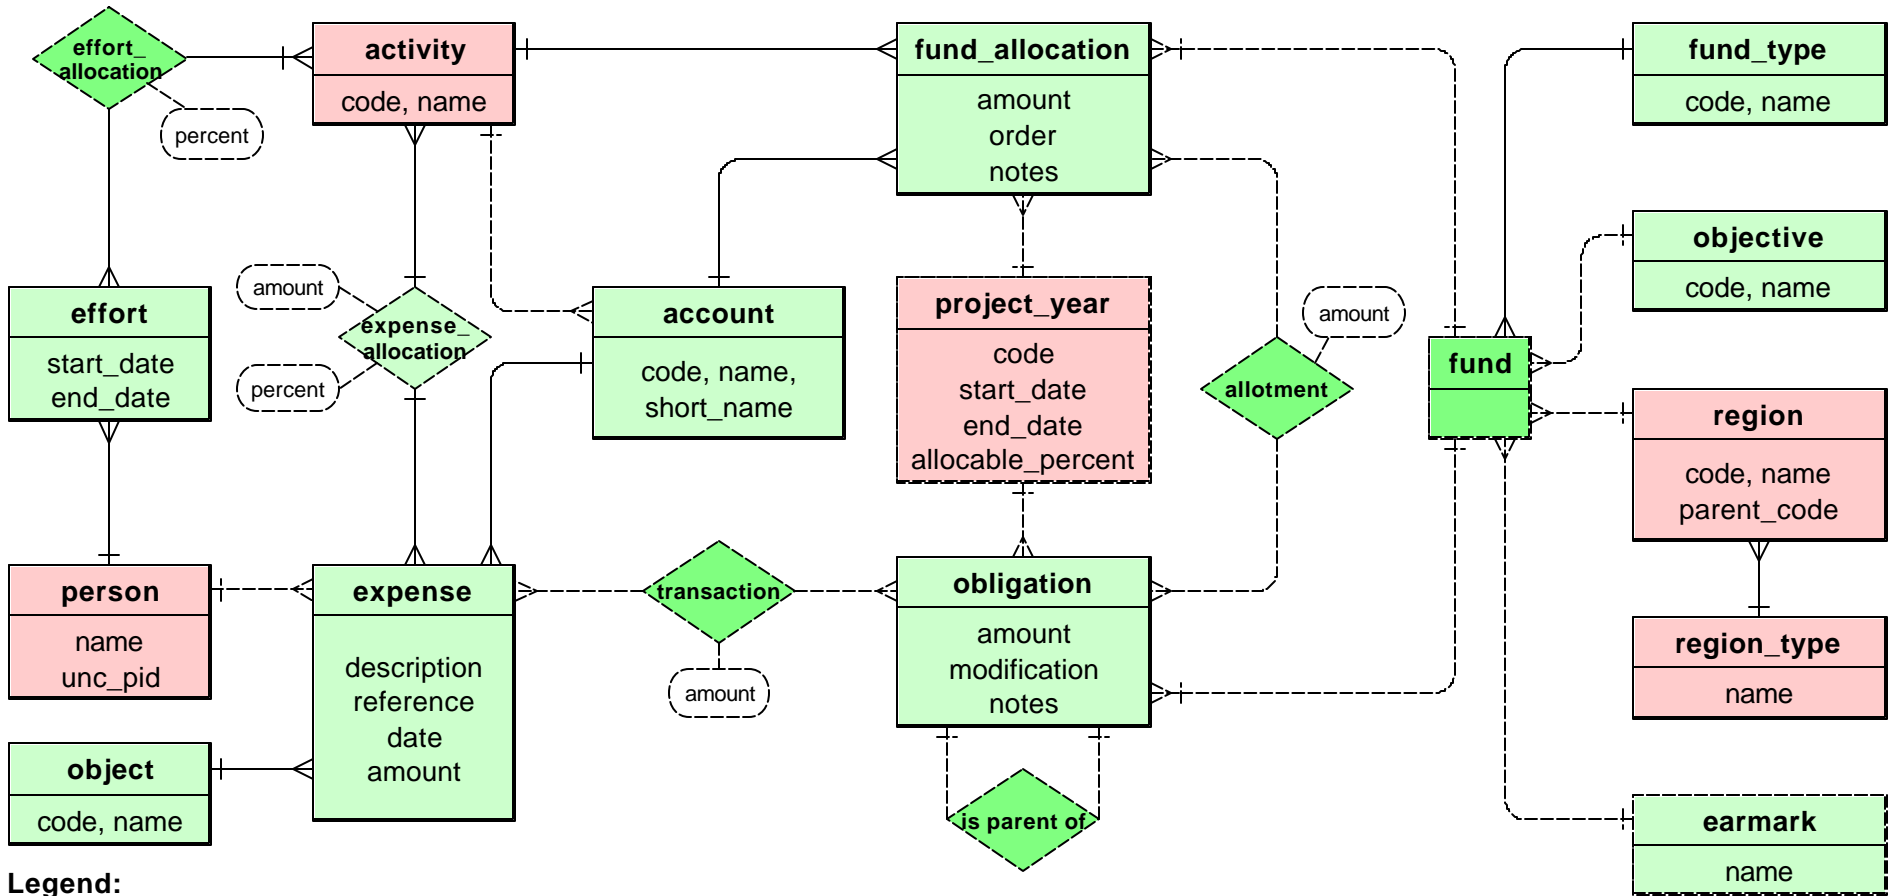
effort_ allocation

percent

activity

code, name

fund_allocation

amount
order
notes

fund_type

code, name

objective

code, name

amount

percent

expense_ allocation

effort

start_date
end_date

account

code, name, short_name

project_year

code
start_date
end_date
allocable_percent

amount

allotment

fund

region

code, name
parent_code

person

name
unc_pid

expense

description
reference
date
amount

transaction

amount

obligation

amount
modification
notes

region_type

name

object

code, name

is parent of

earmark

name

Legend: